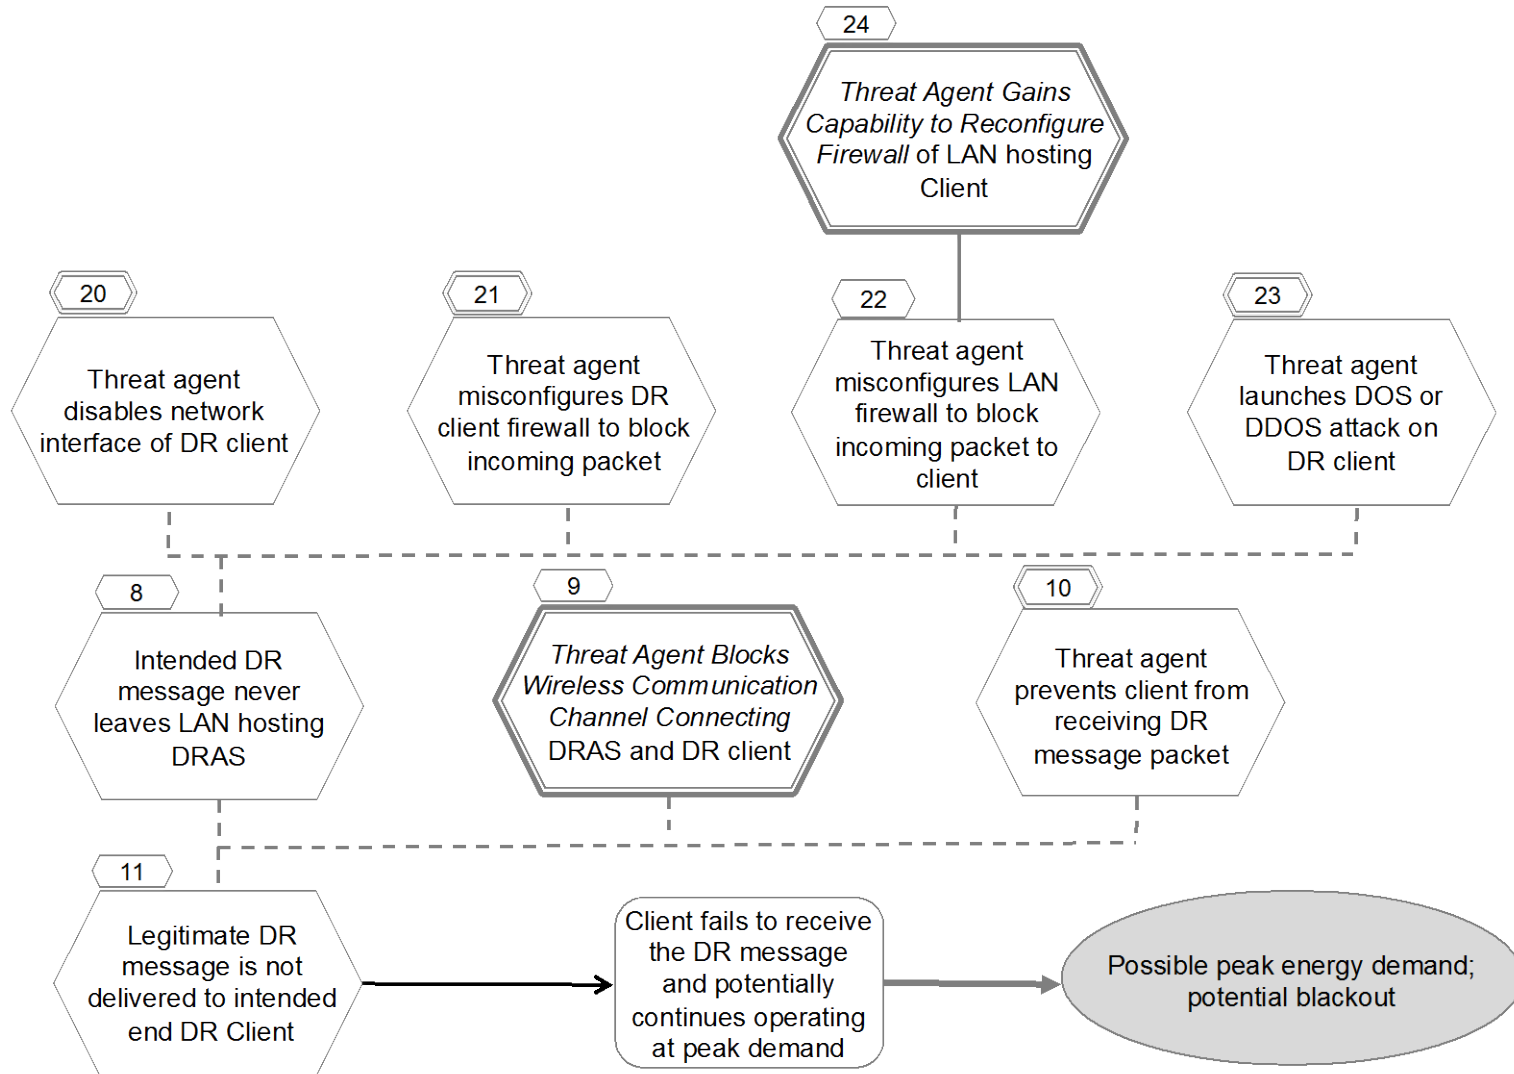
24

*Threat Agent Gains Capability to Reconfigure Firewall* of LAN hosting Client

20

Threat agent disables network interface of DR client

21

Threat agent misconfigures DR client firewall to block incoming packet

22

Threat agent misconfigures LAN firewall to block incoming packet to client

23

Threat agent launches DOS or DDOS attack on DR client

8

Intended DR message never leaves LAN hosting DRAS

9

*Threat Agent Blocks Wireless Communication Channel Connecting* DRAS and DR client

10

Threat agent prevents client from receiving DR message packet

11

Legitimate DR message is not delivered to intended end DR Client

Client fails to receive the DR message and potentially continues operating at peak demand

Possible peak energy demand; potential blackout